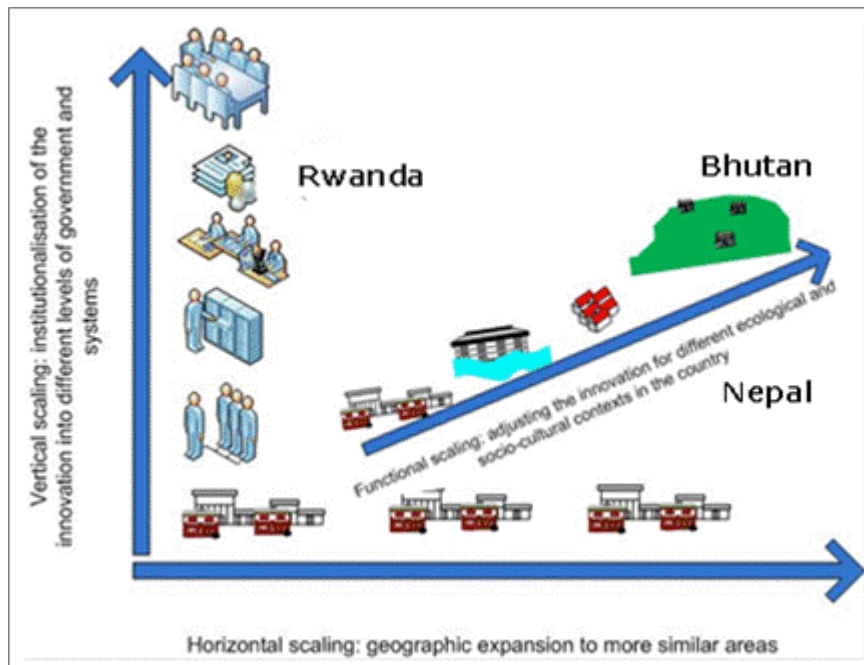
Vertical scaling: institutionalisation of the innovation into different levels of government and systems

Rwanda

Bhutan

Functional scaling: adjusting the innovation for different ecological and socio-cultural contexts in the country

Nepal

Horizontal scaling: geographic expansion to more similar areas